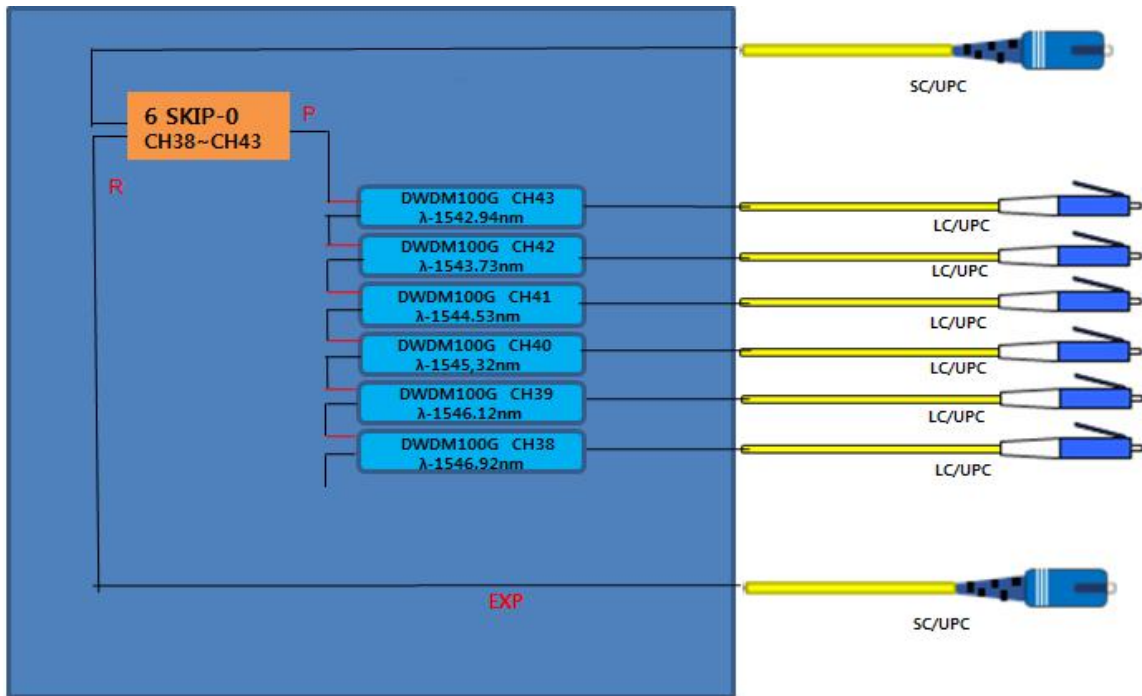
SC/UPC

6 SKIP-0
CH38~CH43

P

R

DWDM100G CH43
λ-1542.94nm

LC/UPC

DWDM100G CH42
λ-1543.73nm

LC/UPC

DWDM100G CH41
λ-1544.53nm

LC/UPC

DWDM100G CH40
λ-1545,32nm

LC/UPC

DWDM100G CH39
λ-1546.12nm

LC/UPC

DWDM100G CH38
λ-1546.92nm

LC/UPC

EXP

SC/UPC